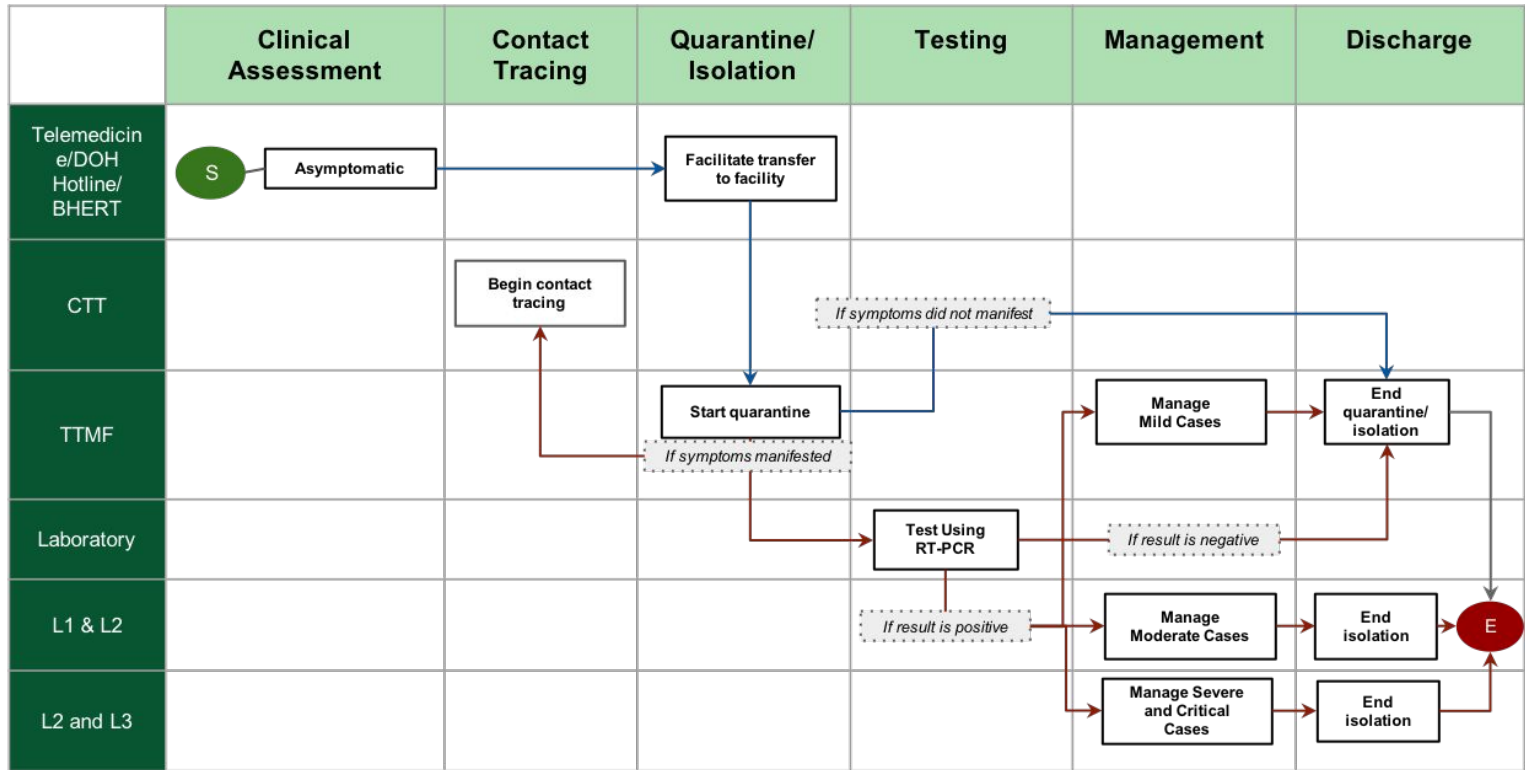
| | Clinical Assessment | Contact Tracing | Quarantine/ Isolation | Testing | Management | Discharge |
|---|---|---|---|---|---|---|
| Telemedicine/DOH Hotline/ BHERT | S Asymptomatic | | Facilitate transfer to facility | | | |
| CTT | | Begin contact tracing | | If symptoms did not manifest | | |
| TTMF | | | Start quarantine If symptoms manifested | | Manage Mild Cases | End quarantine/ isolation |
| Laboratory | | | | Test Using RT-PCR | If result is negative | |
| L1 & L2 | | | | If result is positive | Manage Moderate Cases | End isolation E |
| L2 and L3 | | | | | Manage Severe and Critical Cases | End isolation |